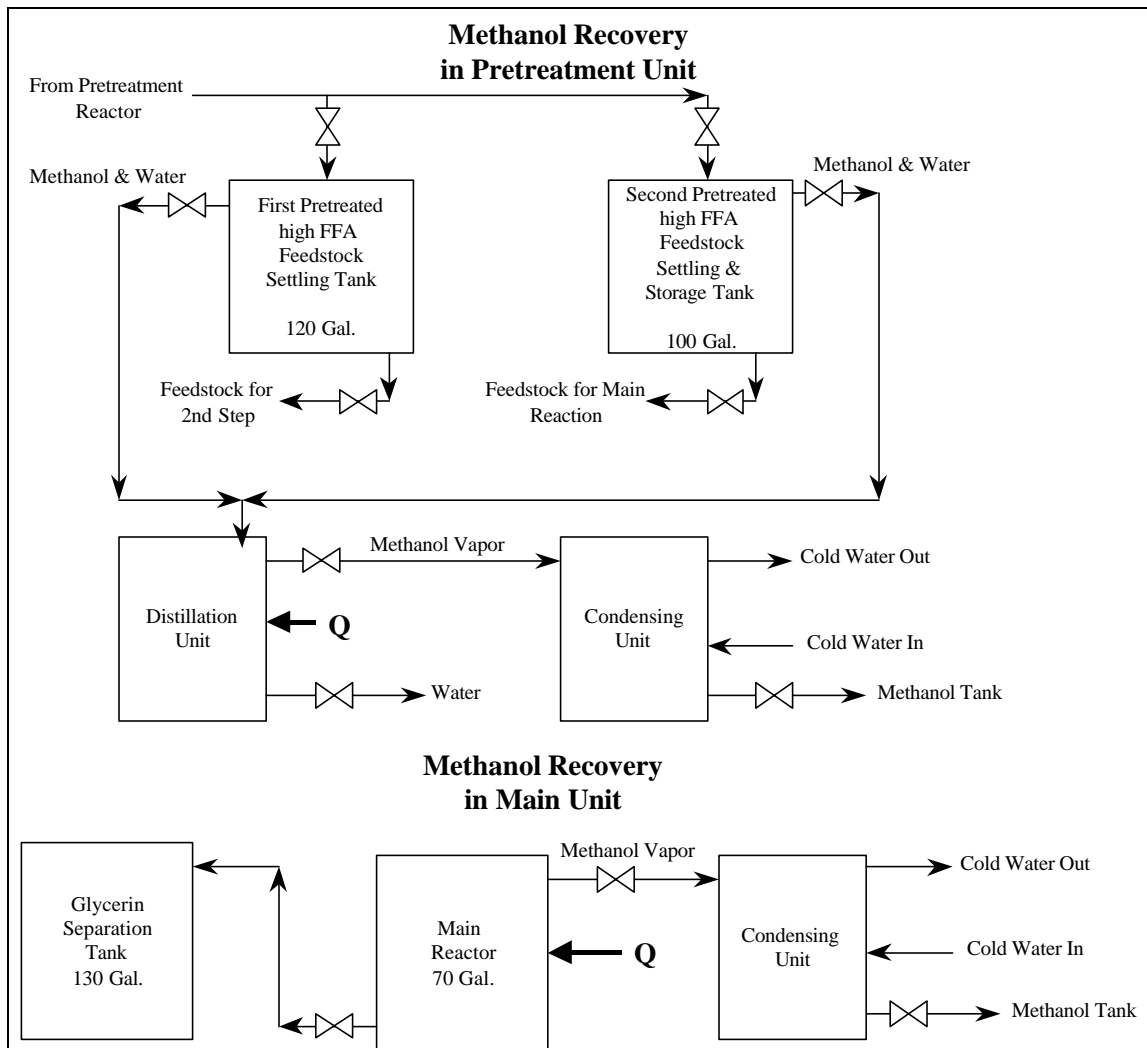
Methanol Recovery in Pretreatment Unit

From Pretreatment Reactor

Methanol & Water

First Pretreated high FFA Feedstock Settling Tank

120 Gal.

Second Pretreated high FFA Feedstock Settling & Storage Tank

100 Gal.

Methanol & Water

Feedstock for 2nd Step

Feedstock for Main Reaction

Methanol Vapor

Distillation Unit

Q

Water

Condensing Unit

Cold Water Out

Cold Water In

Methanol Tank

Methanol Recovery in Main Unit

Glycerin Separation Tank 130 Gal.

Methanol Vapor

Main Reactor 70 Gal.

Q

Condensing Unit

Cold Water Out

Cold Water In

Methanol Tank